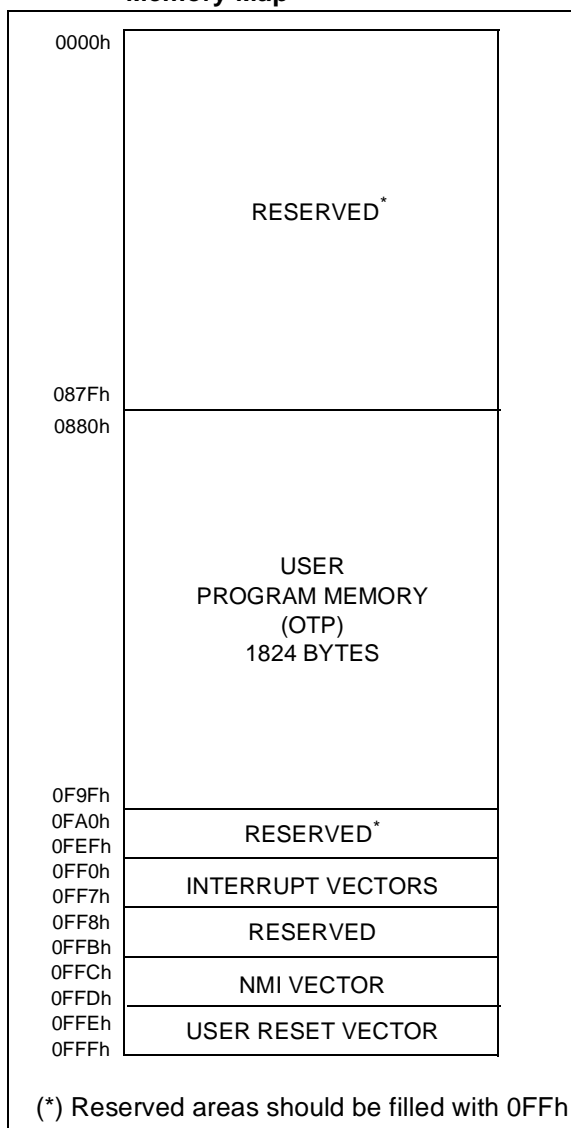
Memory Map

0000h

RESERVED*

087Fh
0880h

USER
PROGRAM MEMORY
(OTP)
1824 BYTES

0F9Fh
0FA0h
0FEFh
RESERVED*

0FF0h
0FF7h
INTERRUPT VECTORS

0FF8h
0FFBh
RESERVED

0FFCh
0FFDh
NMI VECTOR

0FFEh
0FFFh
USER RESET VECTOR

(*) Reserved areas should be filled with 0FFh